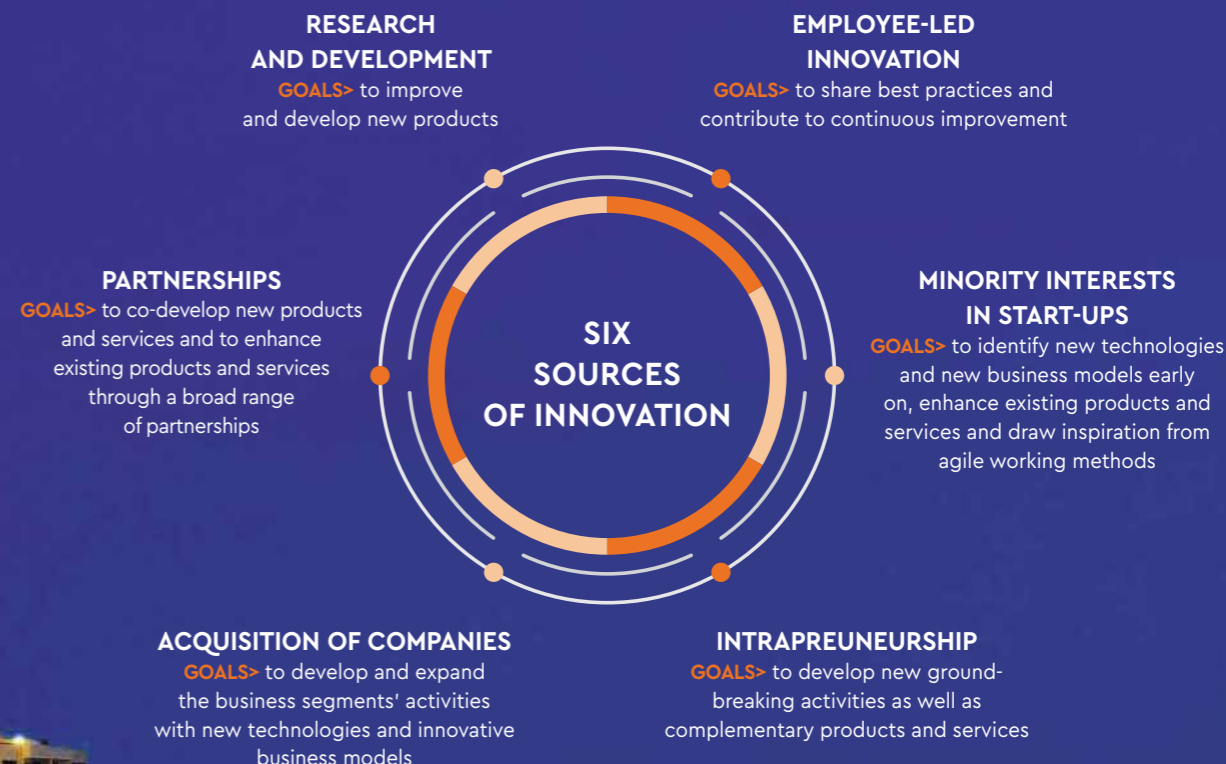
RESEARCH AND DEVELOPMENT
GOALS> to improve and develop new products

EMPLOYEE-LED INNOVATION
GOALS> to share best practices and contribute to continuous improvement

PARTNERSHIPS
GOALS> to co-develop new products and services and to enhance existing products and services through a broad range of partnerships

SIX SOURCES OF INNOVATION

MINORITY INTERESTS IN START-UPS
GOALS> to identify new technologies and new business models early on, enhance existing products and services and draw inspiration from agile working methods

ACQUISITION OF COMPANIES
GOALS> to develop and expand the business segments' activities with new technologies and innovative business models

INTRAPREUNEURSHIP
GOALS> to develop new groundbreaking activities as well as complementary products and services